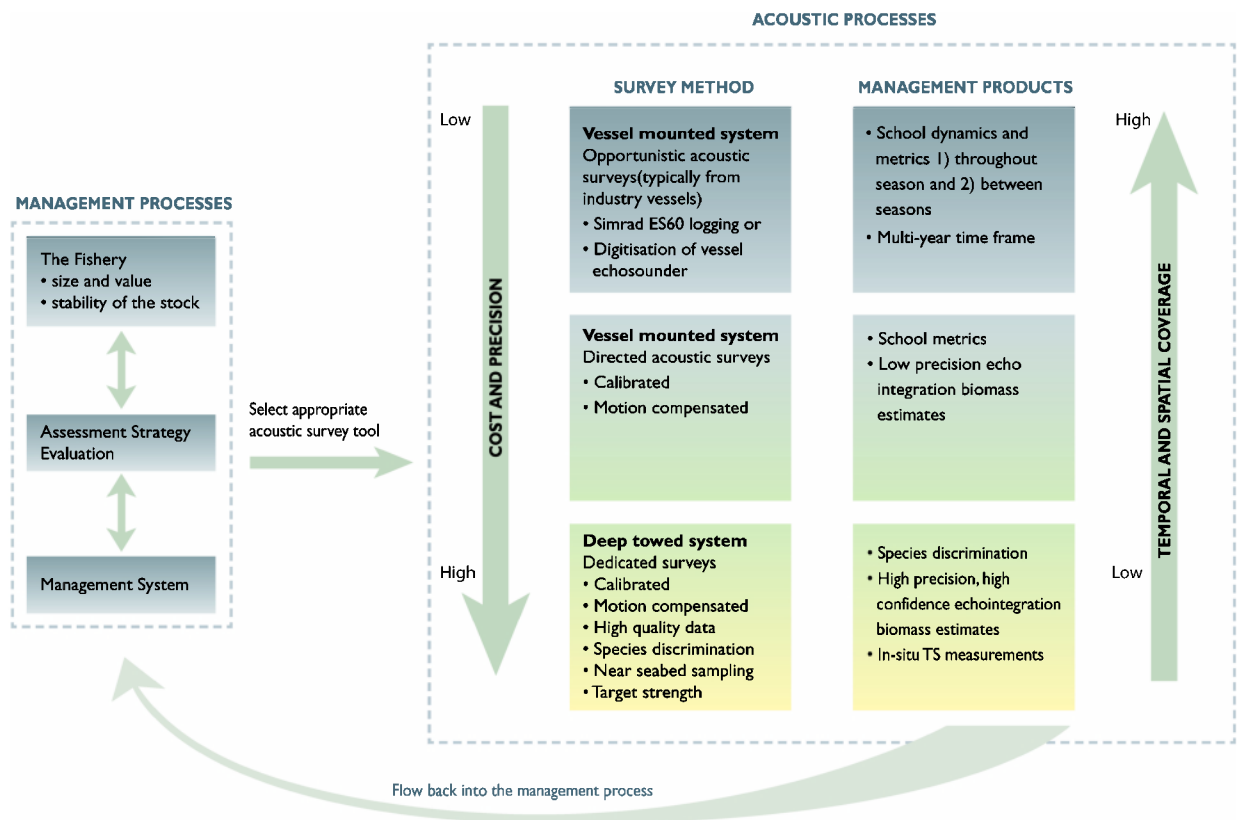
ACOUSTIC PROCESSES

MANAGEMENT PROCESSES

The Fishery
• size and value
• stability of the stock

Assessment Strategy Evaluation

Management System

Select appropriate acoustic survey tool

Low

COST AND PRECISION

High

SURVEY METHOD

Vessel mounted system
Opportunistic acoustic surveys(typically from industry vessels)
• Simrad ES60 logging or
• Digitisation of vessel echosounder

Vessel mounted system
Directed acoustic surveys
• Calibrated
• Motion compensated

Deep towed system
Dedicated surveys
• Calibrated
• Motion compensated
• High quality data
• Species discrimination
• Near seabed sampling
• Target strength

MANAGEMENT PRODUCTS

• School dynamics and metrics 1) throughout season and 2) between seasons
• Multi-year time frame

• School metrics
• Low precision echo integration biomass estimates

• Species discrimination
• High precision, high confidence echointegration biomass estimates
• In-situ TS measurements

High

TEMPORAL AND SPATIAL COVERAGE

Low

Flow back into the management process